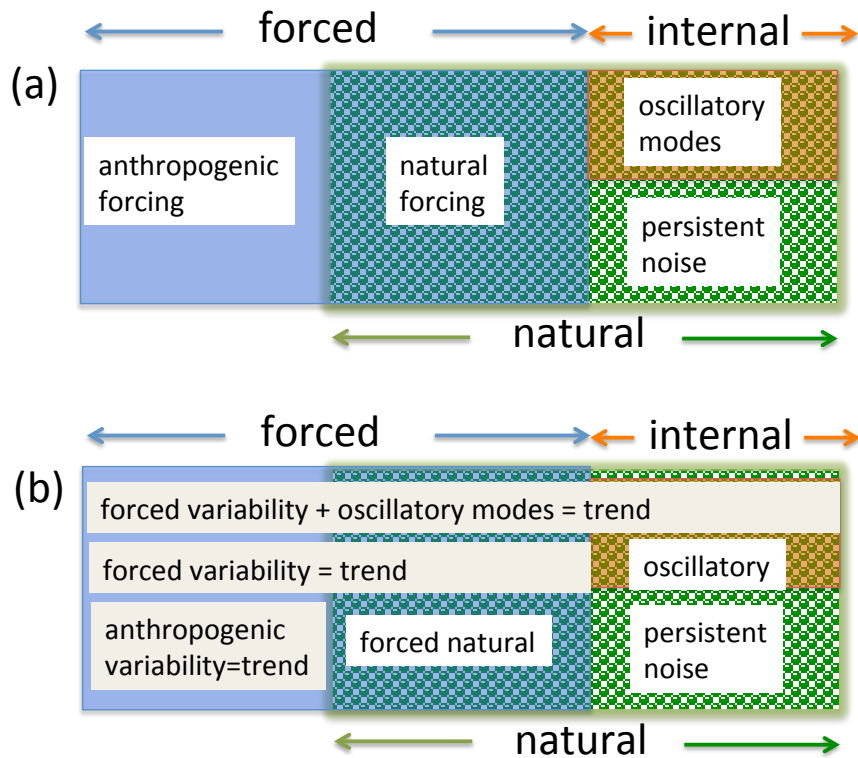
forced

internal

(a)

anthropogenic forcing

natural forcing

oscillatory modes

persistent noise

natural

forced

internal

(b)

forced variability + oscillatory modes = trend

forced variability = trend

oscillatory

anthropogenic variability=trend

forced natural

persistent noise

natural